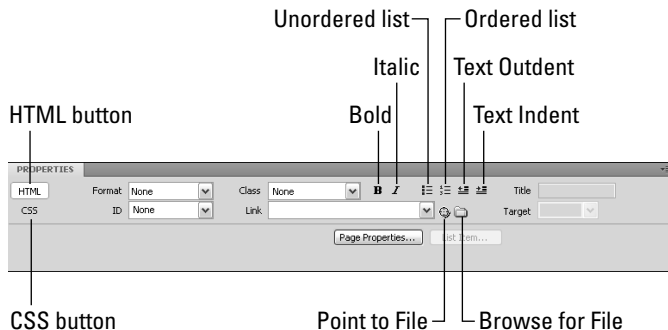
Unordered list
Ordered list
Italic
Text Outdent
HTML button
Bold
Text Indent

PROPERTIES
HTML
Format None
Class None
B I
Title
CSS
ID None
Link
Target
Page Properties...
List Item...

CSS button
Point to File
Browse for File